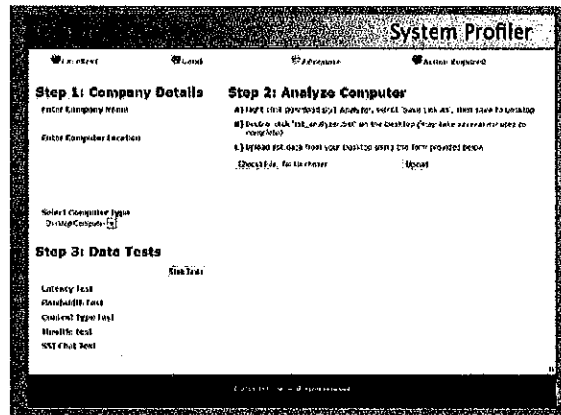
System Profiler

Excellent Good Adequate Action Required

Step 1: Company Details

Enter Company Name

Enter Computer Location

Select Computer Type
Desktop Computer

Step 2: Analyze Computer

A) Right click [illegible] Analyzer, select "Save link as", then save to desktop

B) Double click "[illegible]_analyzer.bat" on the Desktop (may take several minutes to complete)

C) Upload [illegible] data from your Desktop using the form provided below

Choose File No file chosen Upload

Step 3: Data Tests

Run Tests

Latency Test
Bandwidth Test
Content Type Test
Throttle Test
SSL Chat Test

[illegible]